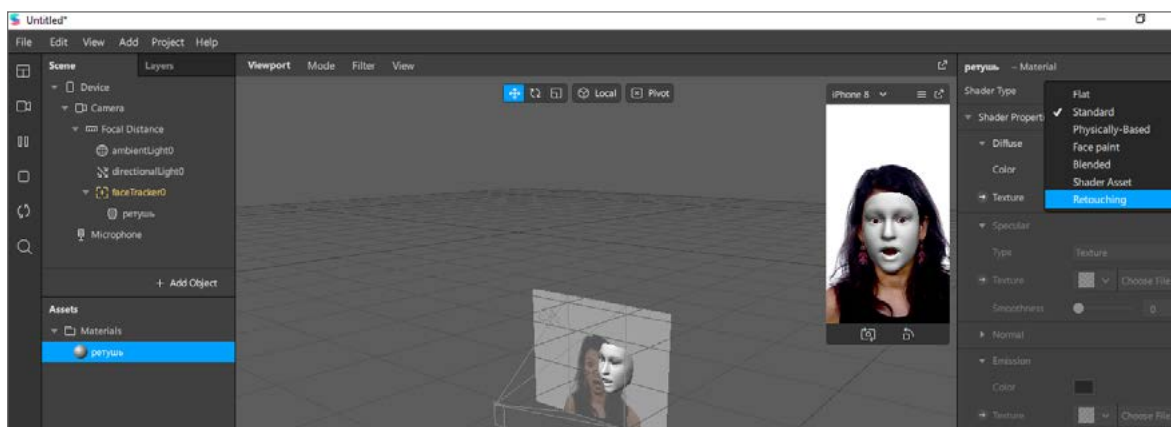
Untitled*

File Edit View Add Project Help

Scene Layers

Device
Camera
Focal Distance
ambientLight0
directionalLight0
faceTracker0
ретушь
Microphone

+ Add Object

Assets
Materials
ретушь

Viewport Mode Filter View

Local Pivot

iPhone 8

ретушь – Material

Shader Type

Shader Properties

Diffuse

Color

Texture

Specular

Type Texture

Texture Choose File

Smoothness 0

Normal

Emission

Color

Texture Choose File

Flat
✓ Standard
Physically-Based
Face paint
Blended
Shader Asset
Retouching